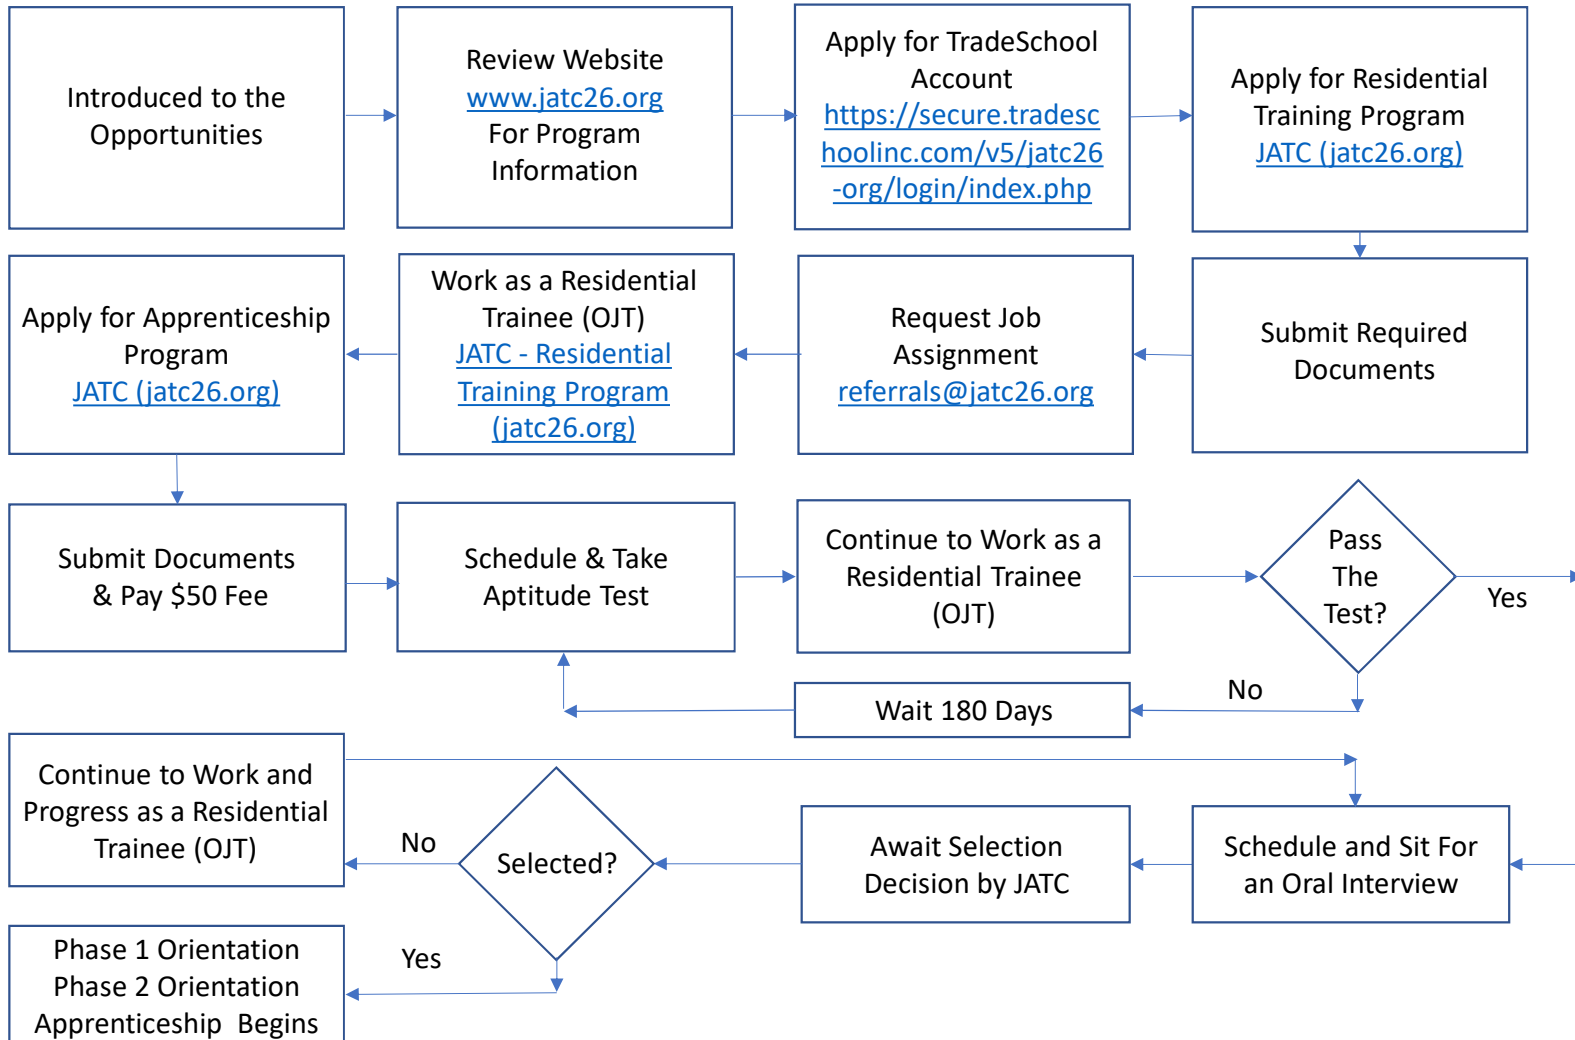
Introduced to the Opportunities

Review Website
www.jatc26.org
For Program Information

Apply for TradeSchool Account
https://secure.tradeschoolinc.com/v5/jatc26-org/login/index.php

Apply for Residential Training Program
JATC (jatc26.org)

Submit Required Documents

Request Job Assignment
referrals@jatc26.org

Work as a Residential Trainee (OJT)
JATC - Residential Training Program (jatc26.org)

Apply for Apprenticeship Program
JATC (jatc26.org)

Submit Documents & Pay $50 Fee

Schedule & Take Aptitude Test

Continue to Work as a Residential Trainee (OJT)

Pass The Test?

Yes

No

Wait 180 Days

Schedule and Sit For an Oral Interview

Await Selection Decision by JATC

Selected?

No

Continue to Work and Progress as a Residential Trainee (OJT)

Yes

Phase 1 Orientation
Phase 2 Orientation
Apprenticeship Begins